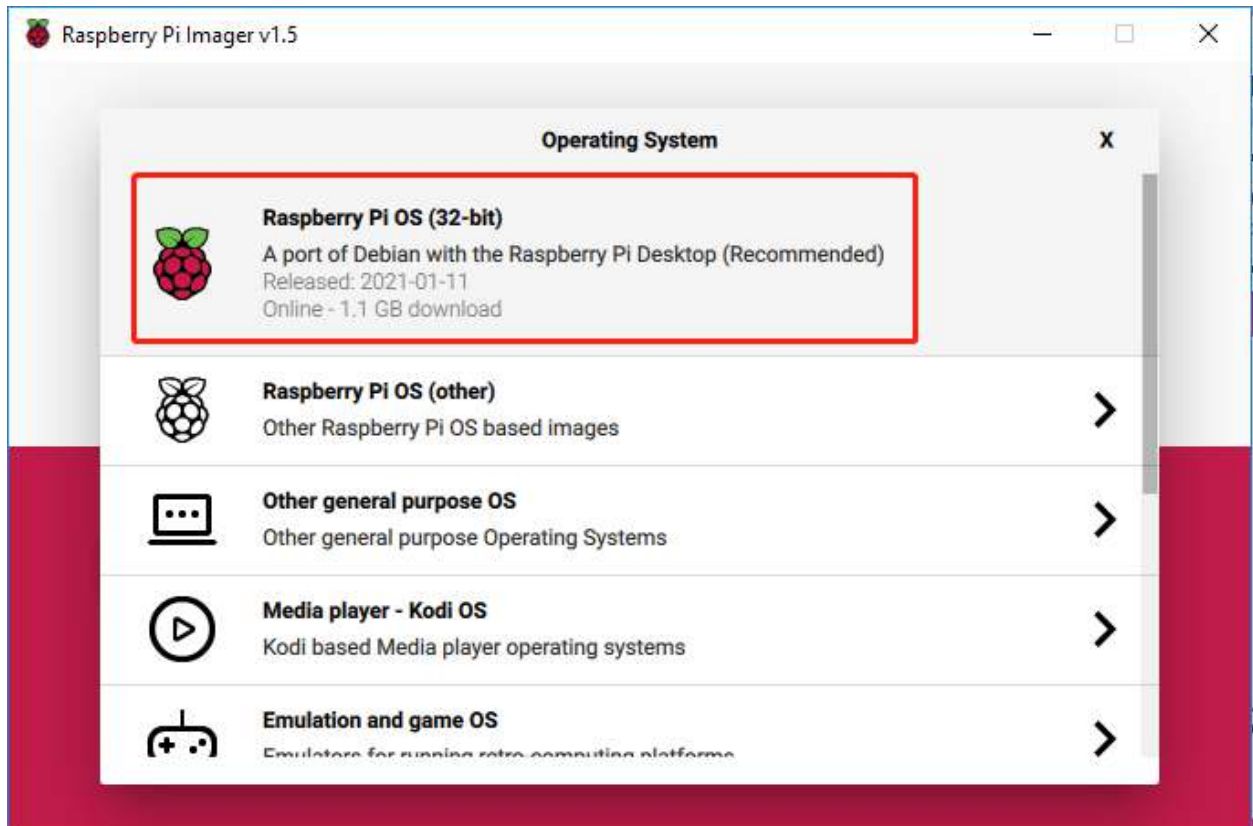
Raspberry Pi Imager v1.5

Operating System

X

Raspberry Pi OS (32-bit)
A port of Debian with the Raspberry Pi Desktop (Recommended)
Released: 2021-01-11
Online - 1.1 GB download

Raspberry Pi OS (other)
Other Raspberry Pi OS based images

Other general purpose OS
Other general purpose Operating Systems

Media player - Kodi OS
Kodi based Media player operating systems

Emulation and game OS
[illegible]